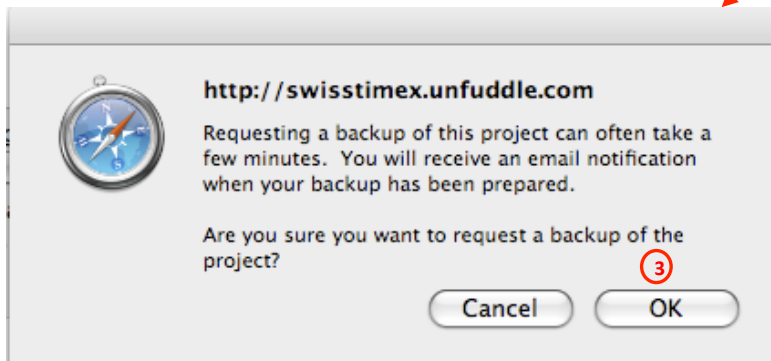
http://swisstimex.unfuddle.com

Requesting a backup of this project can often take a few minutes.  You will receive an email notification when your backup has been prepared.

Are you sure you want to request a backup of the project?

3

Cancel

OK